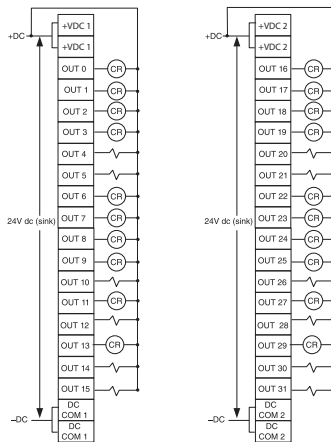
+DC
+VDC 1
+VDC 1
OUT 0
CR
OUT 1
CR
OUT 2
CR
OUT 3
CR
OUT 4
OUT 5
OUT 6
CR
24V dc (sink)
OUT 7
CR
OUT 8
CR
OUT 9
CR
OUT 10
OUT 11
CR
OUT 12
OUT 13
CR
OUT 14
OUT 15
–DC
DC COM 1
DC COM 1

+DC
+VDC 2
+VDC 2
OUT 16
CR
OUT 17
CR
OUT 18
CR
OUT 19
CR
OUT 20
OUT 21
OUT 22
CR
24V dc (sink)
OUT 23
CR
OUT 24
CR
OUT 25
CR
OUT 26
OUT 27
CR
OUT 28
OUT 29
CR
OUT 30
OUT 31
–DC
DC COM 2
DC COM 2